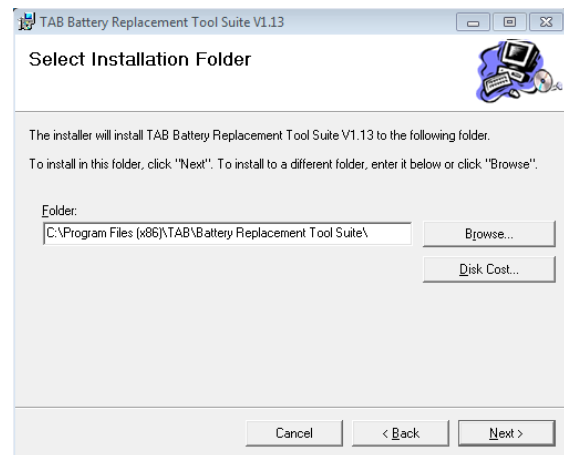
TAB Battery Replacement Tool Suite V1.13

Select Installation Folder

The installer will install TAB Battery Replacement Tool Suite V1.13 to the following folder.

To install in this folder, click "Next". To install to a different folder, enter it below or click "Browse".

Folder:

C:\Program Files (x86)\TAB\Battery Replacement Tool Suite\

Browse...

Disk Cost...

Cancel

< Back

Next >